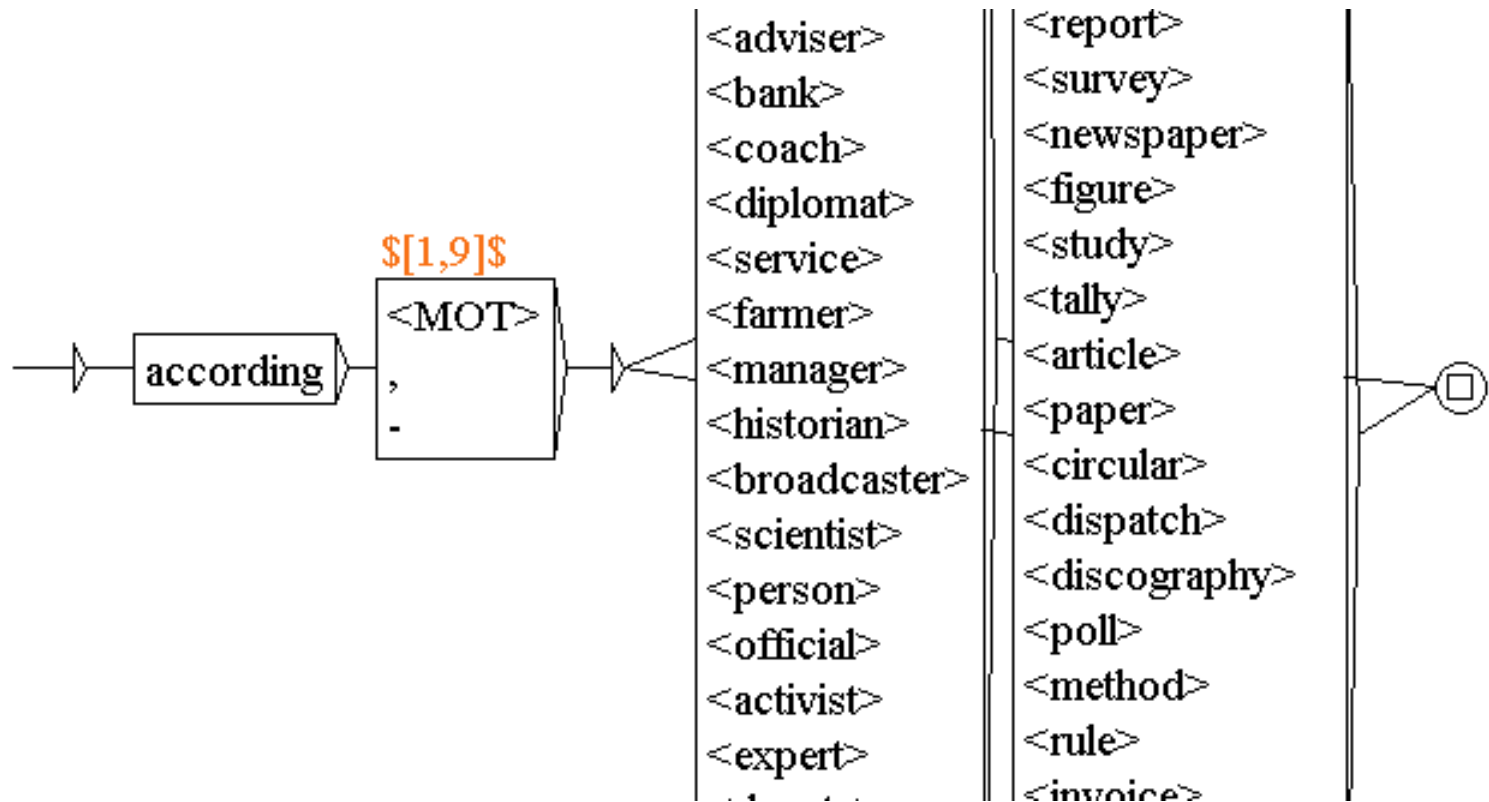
according

\$[1,9]\$

<MOT>

,

-

<adviser>
<bank>
<coach>
<diplomat>
<service>
<farmer>
<manager>
<historian>
<broadcaster>
<scientist>
<person>
<official>
<activist>
<expert>
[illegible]

<report>
<survey>
<newspaper>
<figure>
<study>
<tally>
<article>
<paper>
<circular>
<dispatch>
<discography>
<poll>
<method>
<rule>
<invoice>